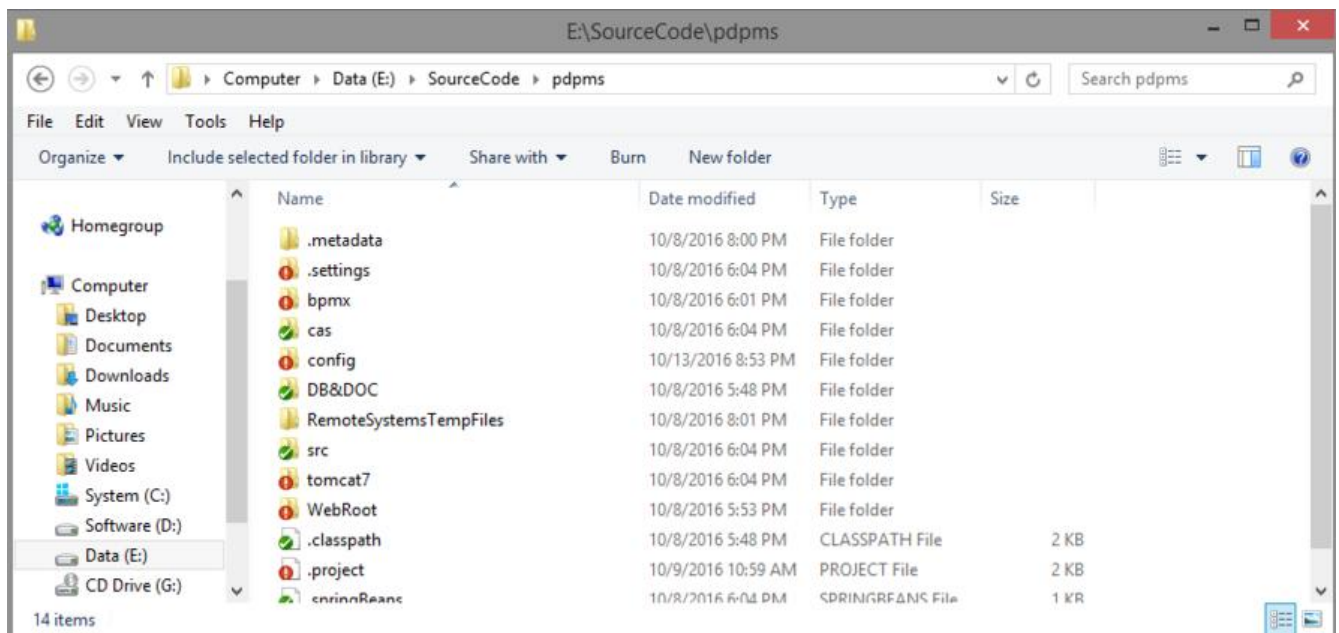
E:\SourceCode\pdpms

Computer ▸ Data (E:) ▸ SourceCode ▸ pdpms

Search pdpms

File Edit View Tools Help

Organize ▾ Include selected folder in library ▾ Share with ▾ Burn New folder

Homegroup

Computer
Desktop
Documents
Downloads
Music
Pictures
Videos
System (C:)
Software (D:)
Data (E:)
CD Drive (G:)

| Name | Date modified | Type | Size |
|---|---|---|---|
| .metadata | 10/8/2016 8:00 PM | File folder | |
| .settings | 10/8/2016 6:04 PM | File folder | |
| bpmx | 10/8/2016 6:01 PM | File folder | |
| cas | 10/8/2016 6:04 PM | File folder | |
| config | 10/13/2016 8:53 PM | File folder | |
| DB&DOC | 10/8/2016 5:48 PM | File folder | |
| RemoteSystemsTempFiles | 10/8/2016 8:01 PM | File folder | |
| src | 10/8/2016 6:04 PM | File folder | |
| tomcat7 | 10/8/2016 6:04 PM | File folder | |
| WebRoot | 10/8/2016 5:53 PM | File folder | |
| .classpath | 10/8/2016 5:48 PM | CLASSPATH File | 2 KB |
| .project | 10/9/2016 10:59 AM | PROJECT File | 2 KB |
| .springBeans | 10/8/2016 6:04 PM | SPRINGBEANS File | 1 KB |

14 items